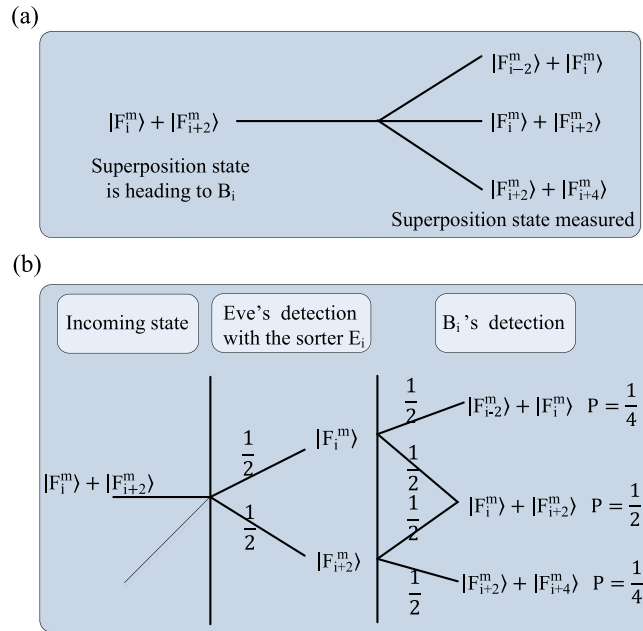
(a)

$|F_i^m\rangle + |F_{i+2}^m\rangle$

Superposition state is heading to $B_i$

$|F_{i-2}^m\rangle + |F_i^m\rangle$

$|F_i^m\rangle + |F_{i+2}^m\rangle$

$|F_{i+2}^m\rangle + |F_{i+4}^m\rangle$

Superposition state measured

(b)

Incoming state

Eve's detection with the sorter $E_i$

$B_i$'s detection

$|F_i^m\rangle + |F_{i+2}^m\rangle$

$\frac{1}{2}$

$\frac{1}{2}$

$|F_i^m\rangle$

$|F_{i+2}^m\rangle$

$\frac{1}{2}$

$\frac{1}{2}$

$\frac{1}{2}$

$\frac{1}{2}$

$|F_{i-2}^m\rangle + |F_i^m\rangle$ $P = \frac{1}{4}$

$|F_i^m\rangle + |F_{i+2}^m\rangle$ $P = \frac{1}{2}$

$|F_{i+2}^m\rangle + |F_{i+4}^m\rangle$ $P = \frac{1}{4}$